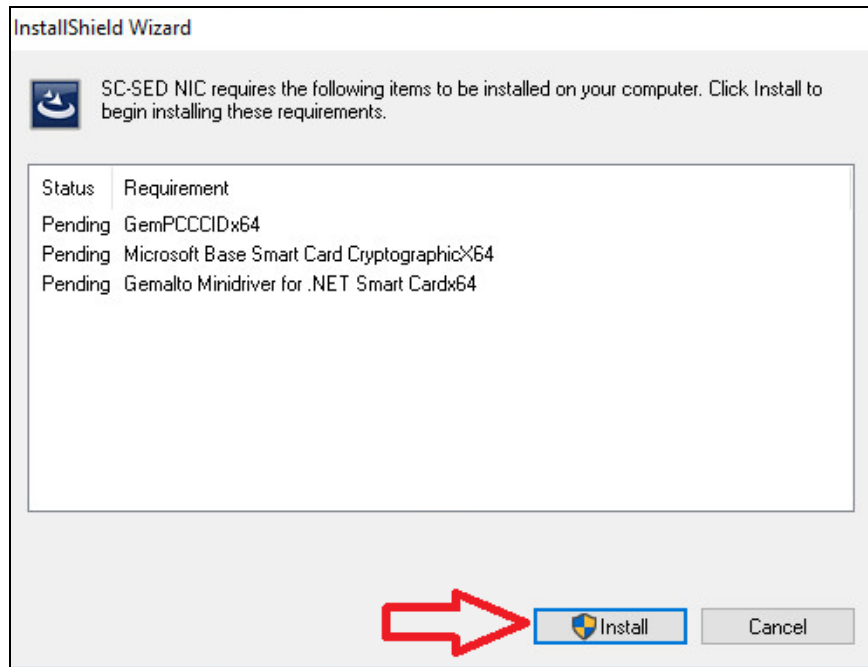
InstallShield Wizard

SC-SED NIC requires the following items to be installed on your computer. Click Install to begin installing these requirements.

| Status | Requirement |
|---|---|
| Pending | GemPCCCIDx64 |
| Pending | Microsoft Base Smart Card CryptographicX64 |
| Pending | Gemalto Minidriver for .NET Smart Cardx64 |

Install
Cancel